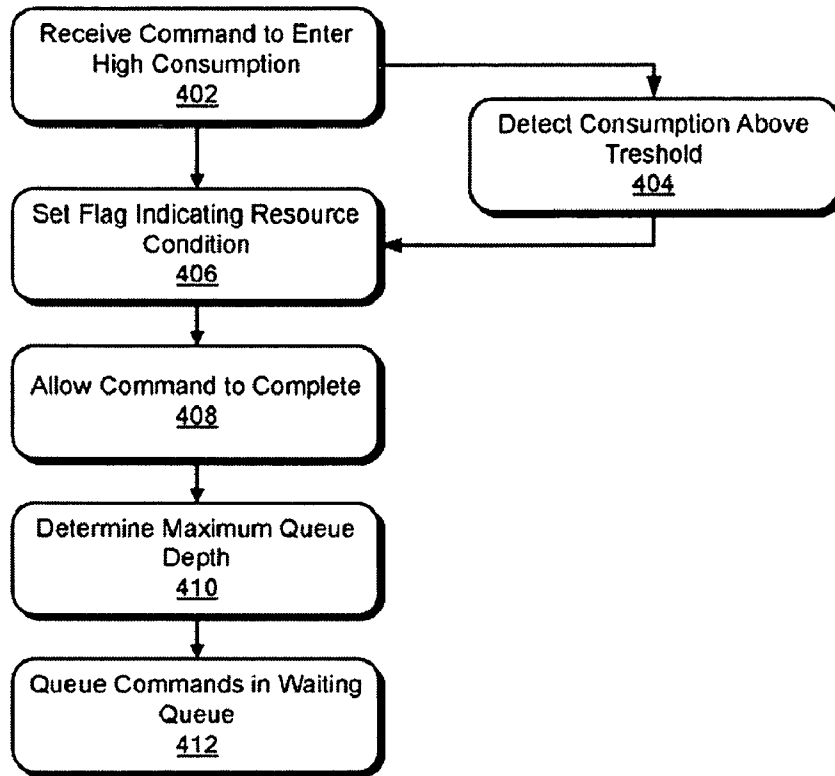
Receive Command to Enter High Consumption
402

Detect Consumption Above Treshold
404

Set Flag Indicating Resource Condition
406

Allow Command to Complete
408

Determine Maximum Queue Depth
410

Queue Commands in Waiting Queue
412